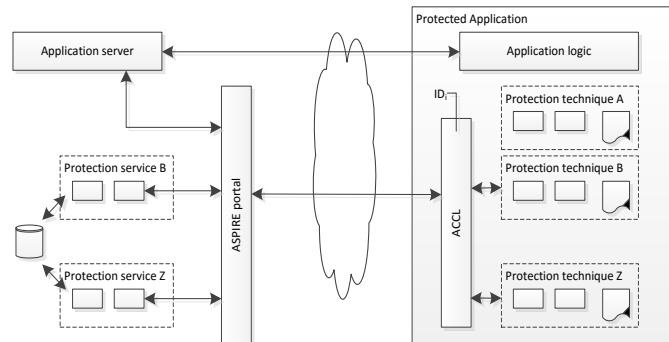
Protected Application

Application server

Application logic

$ID_i$

Protection technique A

Protection service B

Protection technique B

ASPIRE portal

ACCL

Protection service Z

Protection technique Z